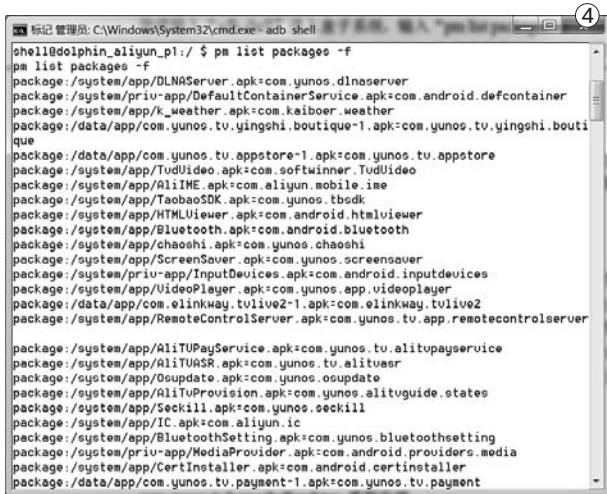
④

标记 管理员: C:\Windows\System32\cmd.exe - adb shell

shell@dolphin_aliyun_p1:/ $ pm list packages -f
pm list packages -f
package:/system/app/DLNAServer.apk=com.yunos.dlnaserver
package:/system/priv-app/DefaultContainerService.apk=com.android.defcontainer
package:/system/app/k_weather.apk=com.kaiboer.weather
package:/data/app/com.yunos.tv.yingshi.boutique-1.apk=com.yunos.tv.yingshi.boutique
package:/data/app/com.yunos.tv.appstore-1.apk=com.yunos.tv.appstore
package:/system/app/TvdVideo.apk=com.softwinner.TvdVideo
package:/system/app/AliIME.apk=com.aliyun.mobile.ime
package:/system/app/TaobaoSDK.apk=com.yunos.tbsdk
package:/system/app/HTMLViewer.apk=com.android.htmlviewer
package:/system/app/Bluetooth.apk=com.android.bluetooth
package:/system/app/chaoshi.apk=com.yunos.chaoshi
package:/system/app/ScreenSaver.apk=com.yunos.screensaver
package:/system/priv-app/InputDevices.apk=com.android.inputdevices
package:/system/app/VideoPlayer.apk=com.yunos.app.videoplayer
package:/data/app/com.elinkway.tvlive2-1.apk=com.elinkway.tvlive2
package:/system/app/RemoteControlServer.apk=com.yunos.tv.app.remotecontrolserver

package:/system/app/AliTVPayService.apk=com.yunos.tv.alitvpayservice
package:/system/app/AliTVASR.apk=com.yunos.tv.alitvasr
package:/system/app/Osupdate.apk=com.yunos.osupdate
package:/system/app/AliTvProvision.apk=com.yunos.alitvguide.states
package:/system/app/Seckill.apk=com.yunos.seckill
package:/system/app/IC.apk=com.aliyun.ic
package:/system/app/BluetoothSetting.apk=com.yunos.bluetoothsetting
package:/system/priv-app/MediaProvider.apk=com.android.providers.media
package:/system/app/CertInstaller.apk=com.android.certinstaller
package:/data/app/com.yunos.tv.payment-1.apk=com.yunos.tv.payment